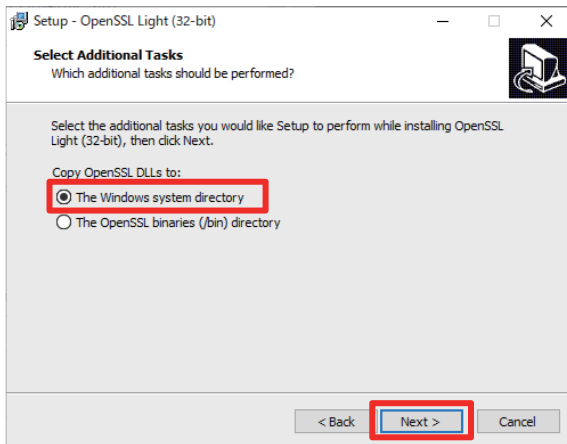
Setup - OpenSSL Light (32-bit)

Select Additional Tasks
Which additional tasks should be performed?

Select the additional tasks you would like Setup to perform while installing OpenSSL Light (32-bit), then click Next.

Copy OpenSSL DLLs to:

The Windows system directory

The OpenSSL binaries (/bin) directory

< Back

Next >

Cancel